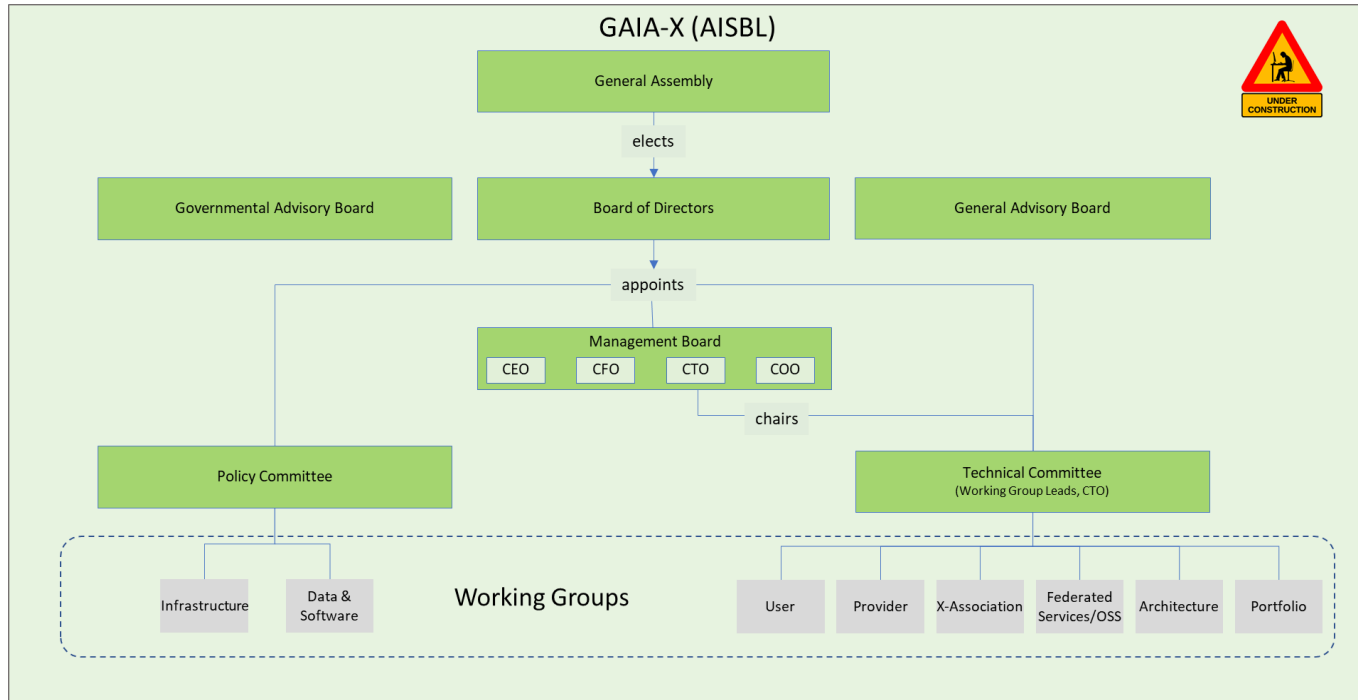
GAIA-X (AISBL)

UNDER CONSTRUCTION

General Assembly

elects

Governmental Advisory Board

Board of Directors

General Advisory Board

appoints

Management Board

CEO

CFO

CTO

COO

chairs

Policy Committee

Technical Committee
(Working Group Leads, CTO)

Infrastructure

Data & Software

Working Groups

User

Provider

X-Association

Federated Services/OSS

Architecture

Portfolio